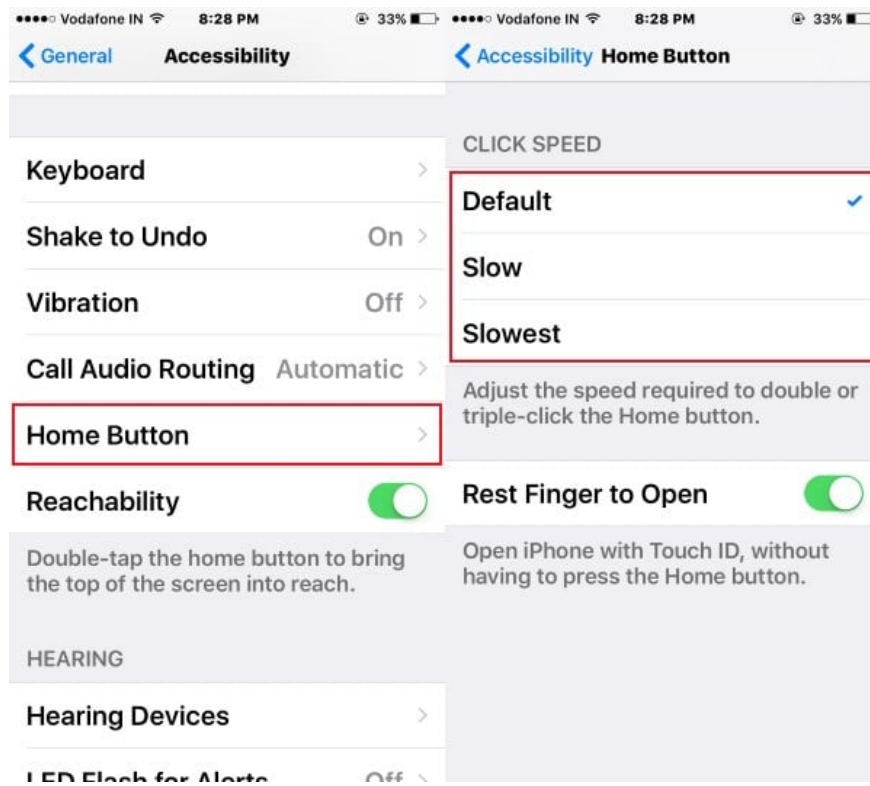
●●●●○ Vodafone IN 8:28 PM 33%

General Accessibility

Keyboard

Shake to Undo On

Vibration Off

Call Audio Routing Automatic

Home Button

Reachability

Double-tap the home button to bring the top of the screen into reach.

HEARING

Hearing Devices

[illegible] Off

●●●●○ Vodafone IN 8:28 PM 33%

Accessibility Home Button

CLICK SPEED

Default

Slow

Slowest

Adjust the speed required to double or triple-click the Home button.

Rest Finger to Open

Open iPhone with Touch ID, without having to press the Home button.